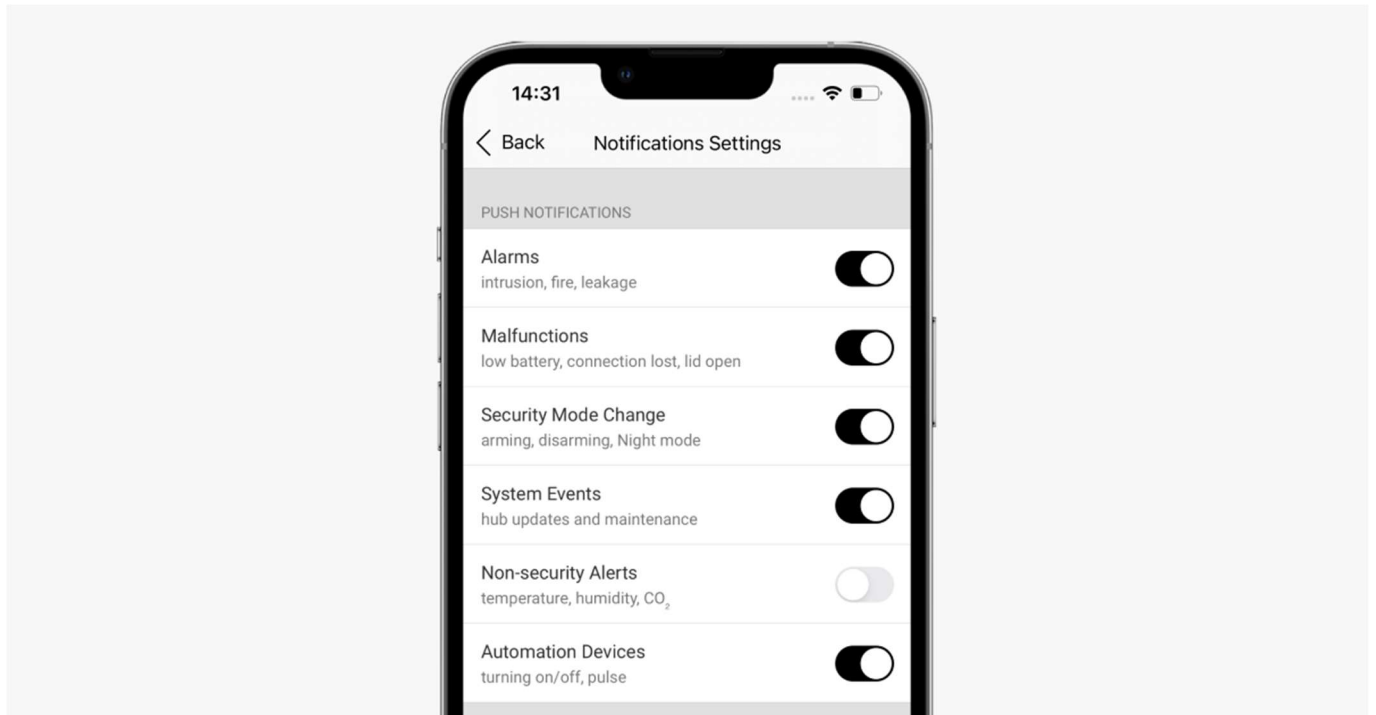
14:31

Back Notifications Settings

PUSH NOTIFICATIONS

Alarms
intrusion, fire, leakage

Malfunctions
low battery, connection lost, lid open

Security Mode Change
arming, disarming, Night mode

System Events
hub updates and maintenance

Non-security Alerts
temperature, humidity, $CO_2$

Automation Devices
turning on/off, pulse